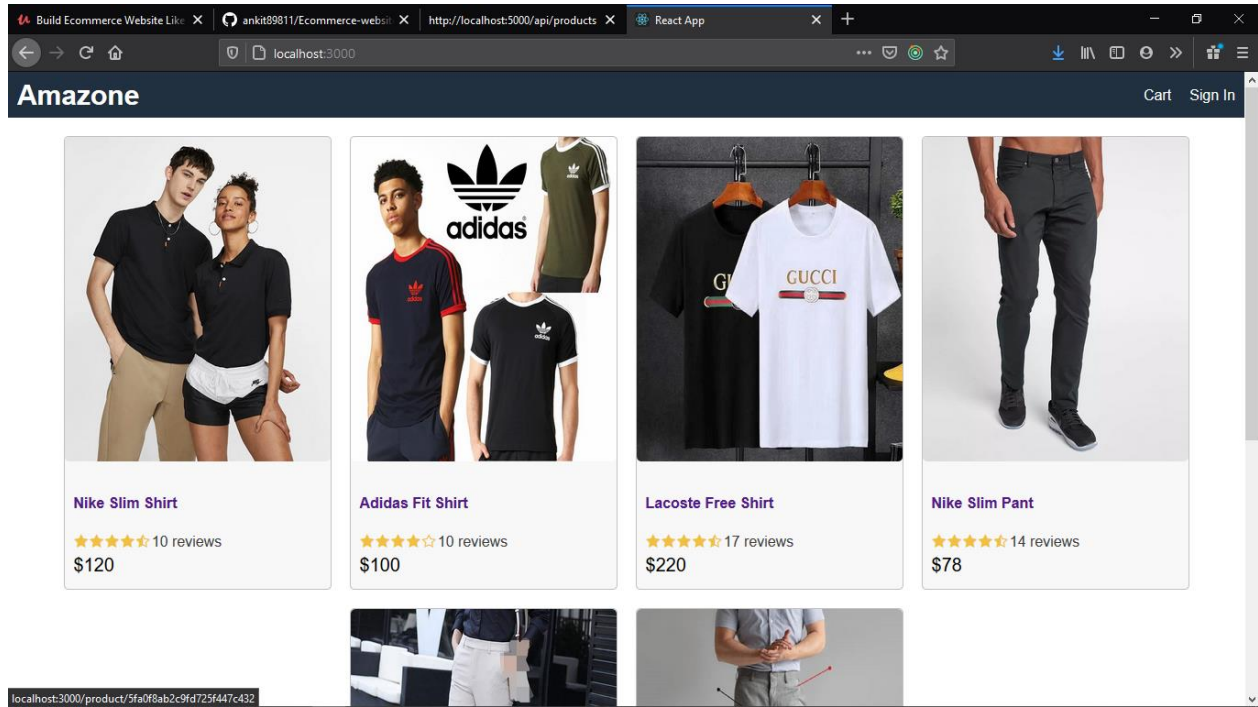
Build Ecommerce Website Like ×
ankit89811/Ecommerce-websit ×
http://localhost:5000/api/products ×
React App ×
+

localhost:3000

Amazone

Cart Sign In

adidas

GUCCI

GI

Nike Slim Shirt

10 reviews

$120

Adidas Fit Shirt

10 reviews

$100

Lacoste Free Shirt

17 reviews

$220

Nike Slim Pant

14 reviews

$78

localhost:3000/product/5fa0f8ab2c9fd725f447c432